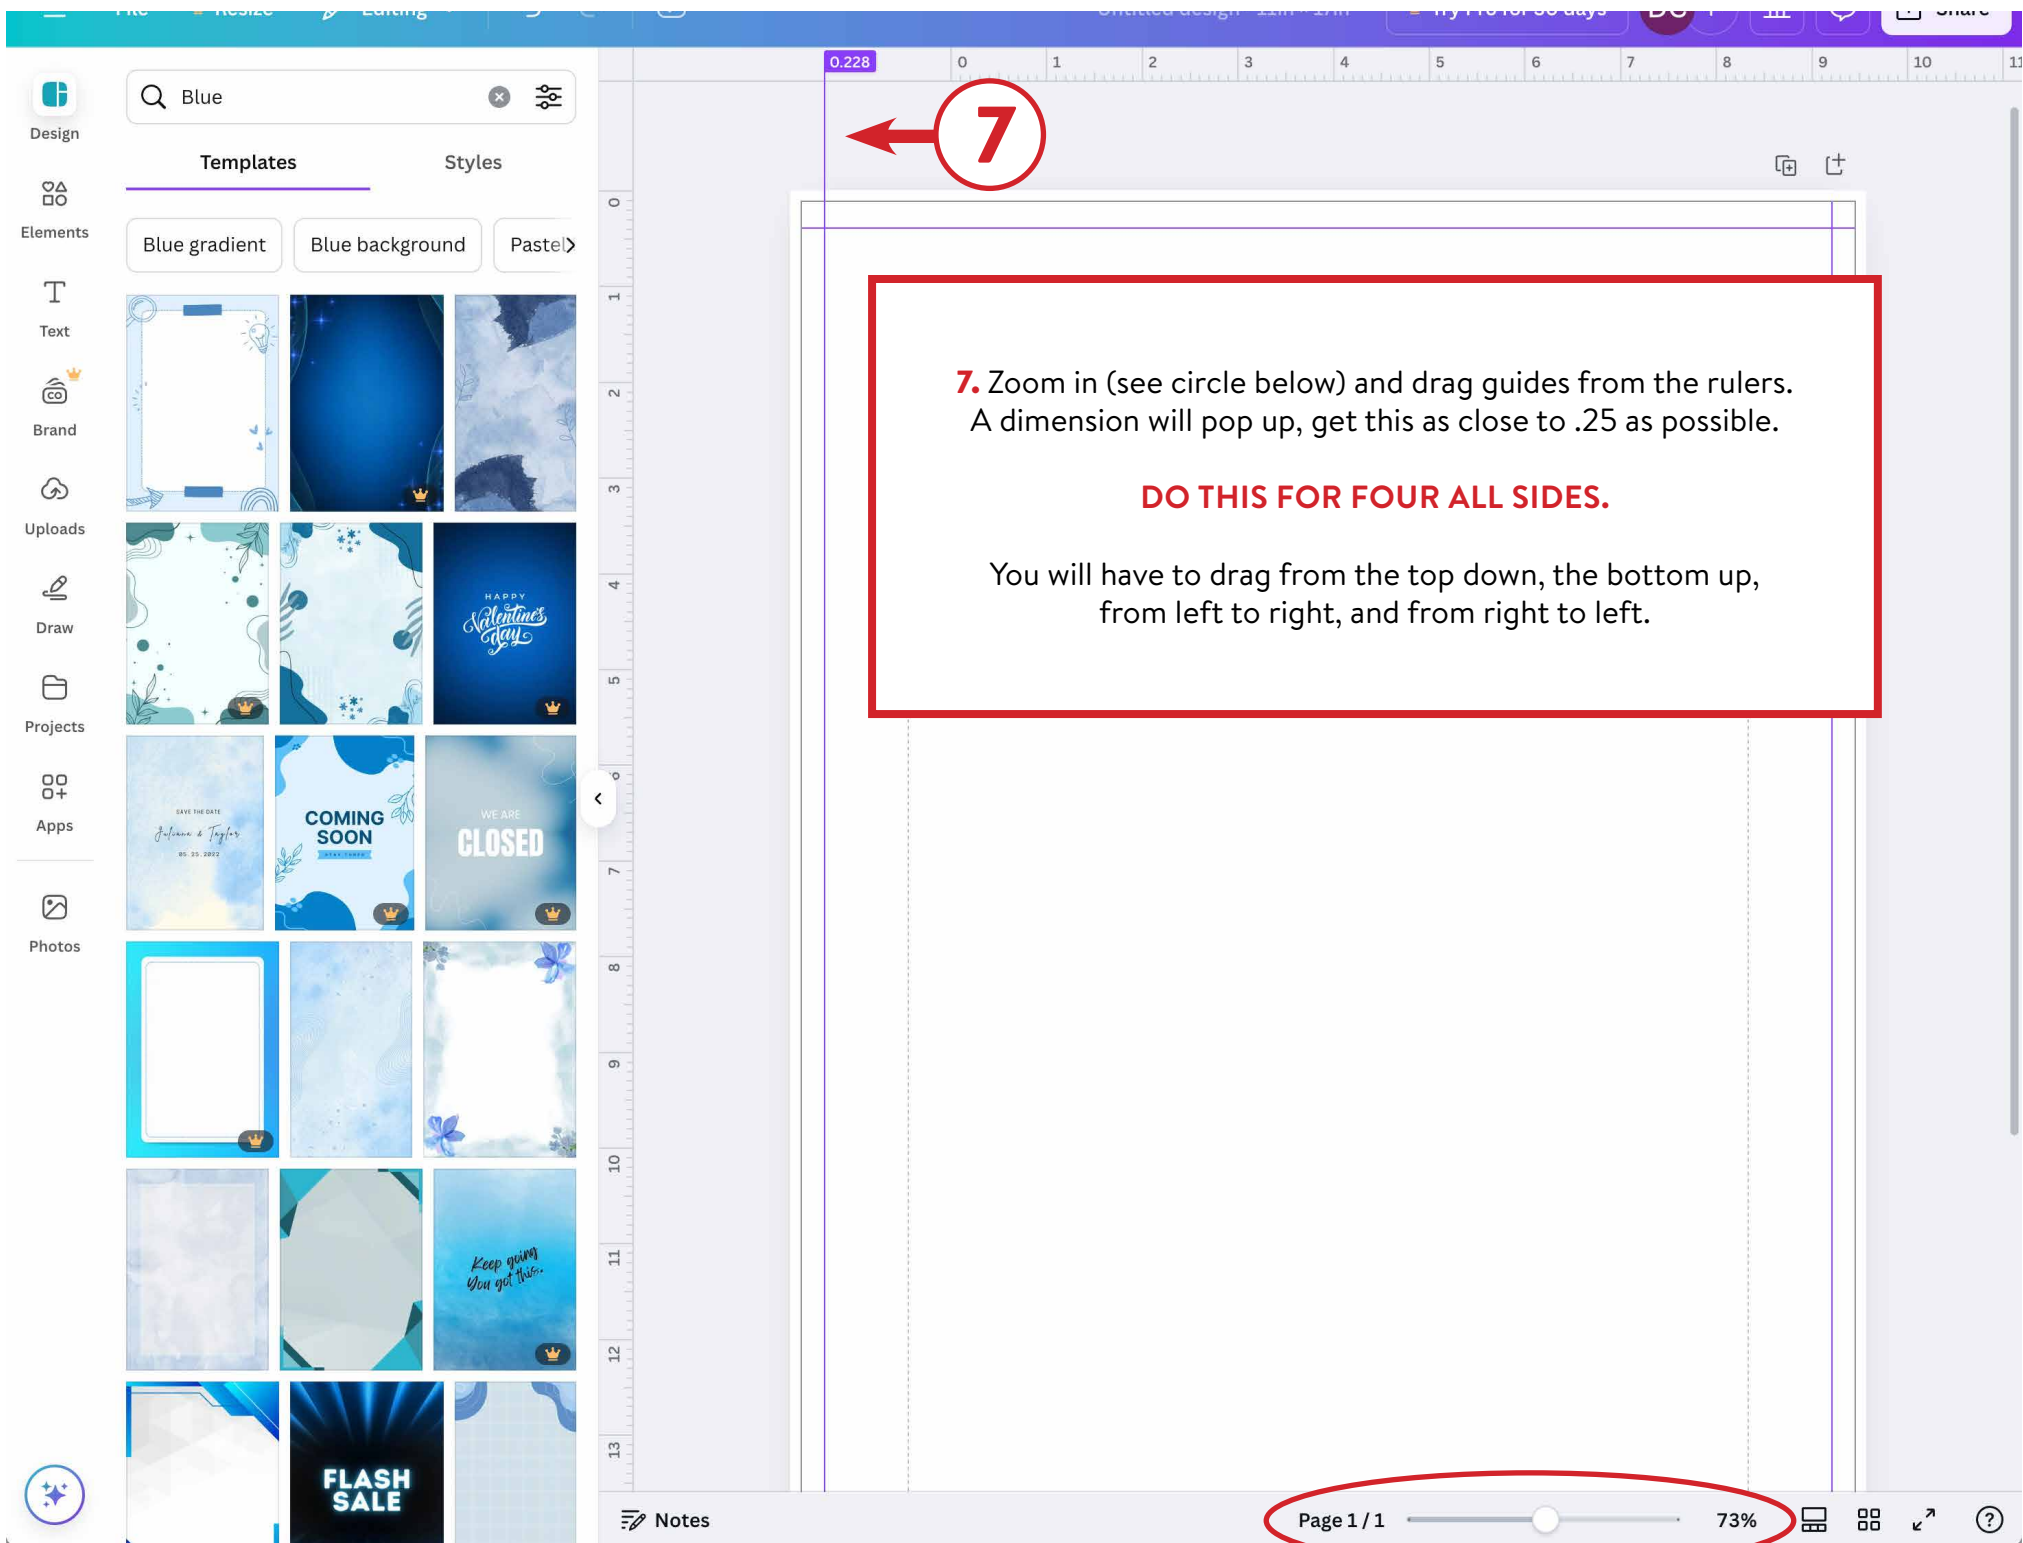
Design

Elements

Text

Brand

Uploads

Draw

Projects

Apps

Photos

Blue

Templates

Styles

Blue gradient

Blue background

Pastel

HAPPY Valentine's Day

SAVE THE DATE

COMING SOON

WE ARE CLOSED

Keep going You got this.

FLASH SALE

0.228

0 1 2 3 4 5 6 7 8 9 10 11

7

7. Zoom in (see circle below) and drag guides from the rulers. A dimension will pop up, get this as close to .25 as possible.

DO THIS FOR FOUR ALL SIDES.

You will have to drag from the top down, the bottom up, from left to right, and from right to left.

Notes

Page 1 / 1

73%